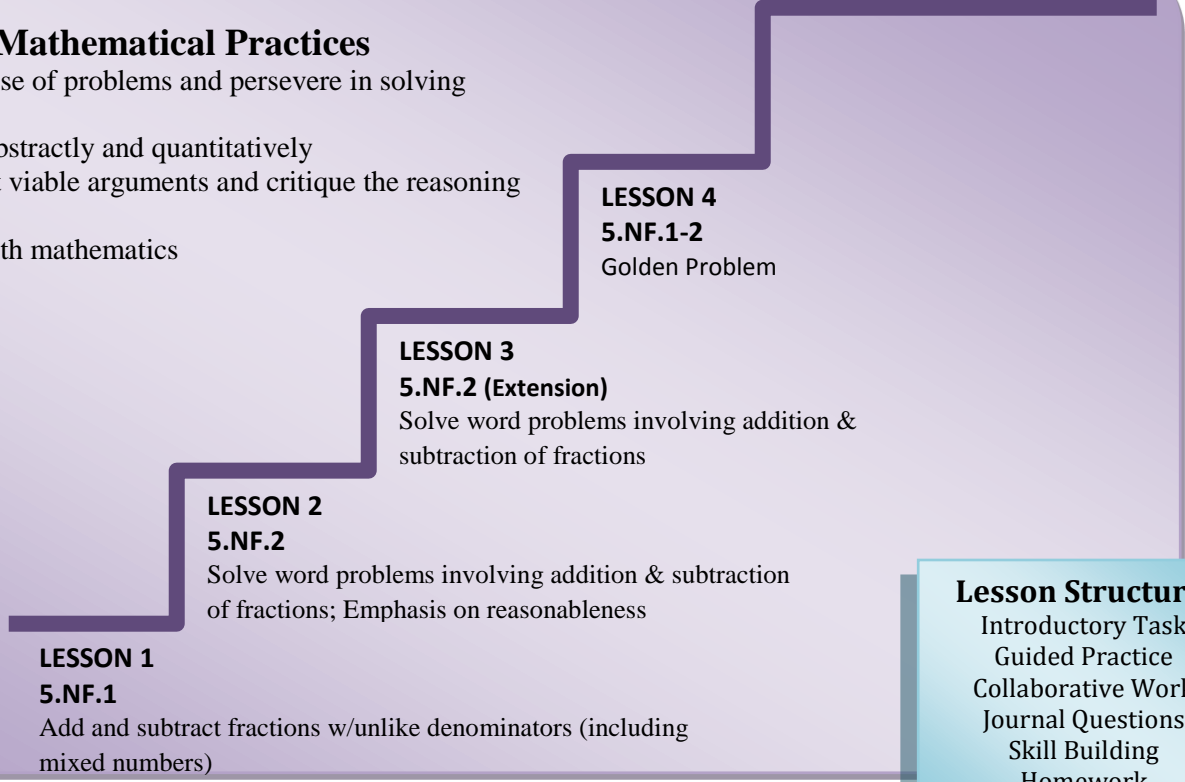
Mathematical Practices
se of problems and persevere in solving

ostractly and quantitatively
viable arguments and critique the reasoning

th mathematics

LESSON 4
5.NF.1-2
Golden Problem

LESSON 3
5.NF.2 (Extension)
Solve word problems involving addition & subtraction of fractions

LESSON 2
5.NF.2
Solve word problems involving addition & subtraction of fractions; Emphasis on reasonableness

LESSON 1
5.NF.1
Add and subtract fractions w/unlike denominators (including mixed numbers)

Lesson Structur
Introductory Task
Guided Practice
Collaborative Worl
Journal Questions
Skill Building
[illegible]